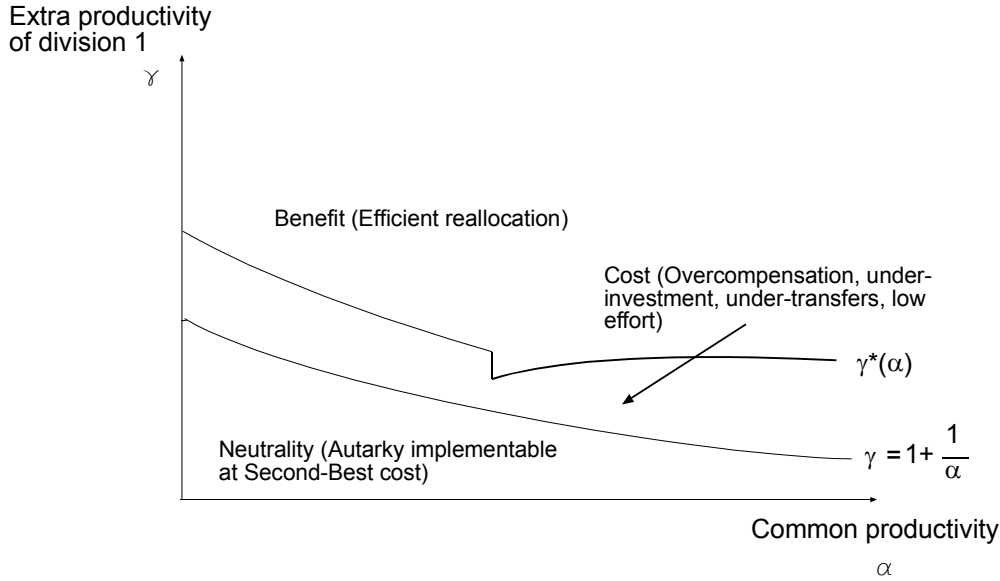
Extra productivity of division 1

$\gamma$

Benefit (Efficient reallocation)

Cost (Overcompensation, under-investment, under-transfers, low effort)

$\gamma^*(\alpha)$

Neutrality (Autarky implementable at Second-Best cost)

$\gamma = 1 + \frac{1}{\alpha}$

Common productivity

$\alpha$